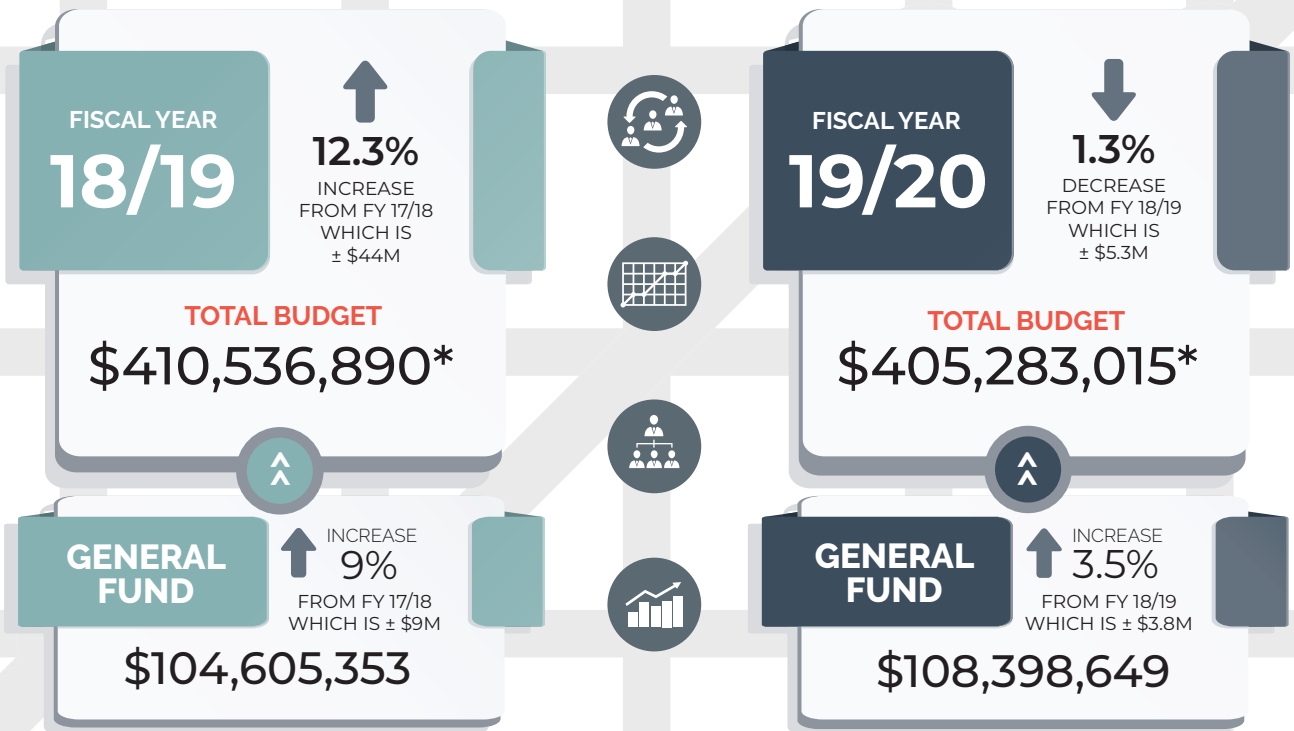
FISCAL YEAR
18/19

12.3%
INCREASE FROM FY 17/18 WHICH IS ± $44M

TOTAL BUDGET
$410,536,890*

GENERAL FUND

INCREASE
9%
FROM FY 17/18 WHICH IS ± $9M

$104,605,353

FISCAL YEAR
19/20

1.3%
DECREASE FROM FY 18/19 WHICH IS ± $5.3M

TOTAL BUDGET
$405,283,015*

GENERAL FUND

INCREASE
3.5%
FROM FY 18/19 WHICH IS ± $3.8M

$108,398,649